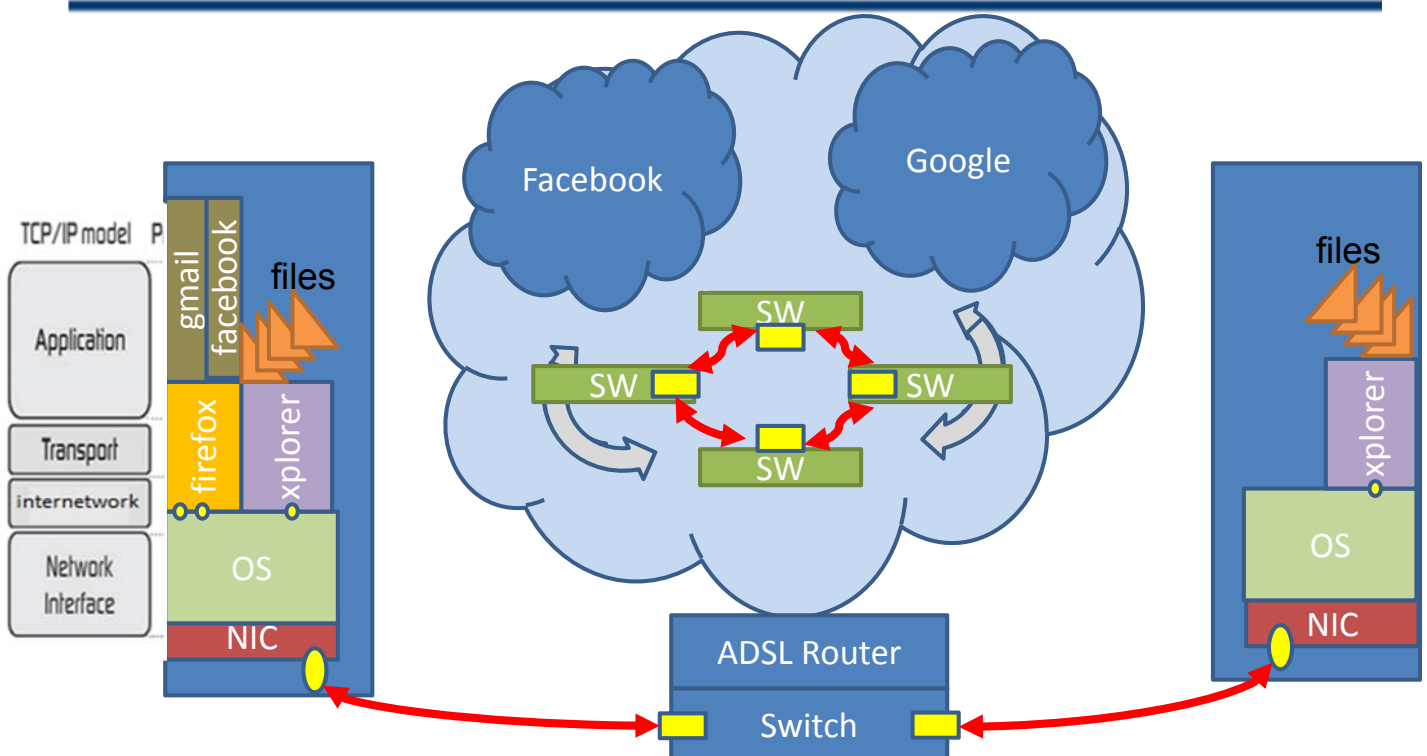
TCP/IP model P

Application

Transport

internetwork

Network Interface

gmail

facebook

files

firefox

xplorer

OS

NIC

Facebook

Google

SW

SW

SW

SW

ADSL Router

Switch

files

xplorer

OS

NIC